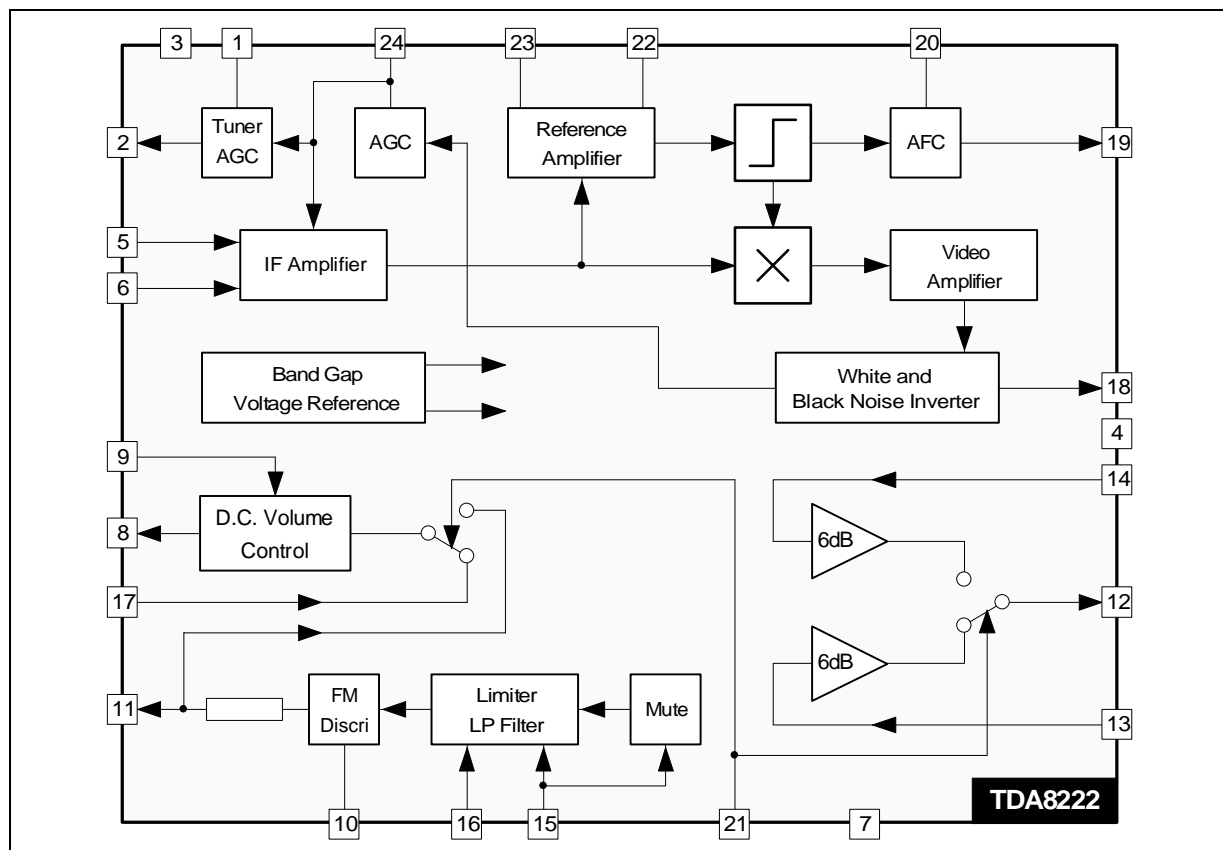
3
1
24
23
22
20
2
Tuner AGC
AGC
Reference Amplifier
AFC
19
5
IF Amplifier
Video Amplifier
6
Band Gap Voltage Reference
White and Black Noise Inverter
18
4
9
14
8
D.C. Volume Control
6dB
17
12
6dB
11
FM Discri
Limiter LP Filter
Mute
13
10
16
15
21
7
TDA8222